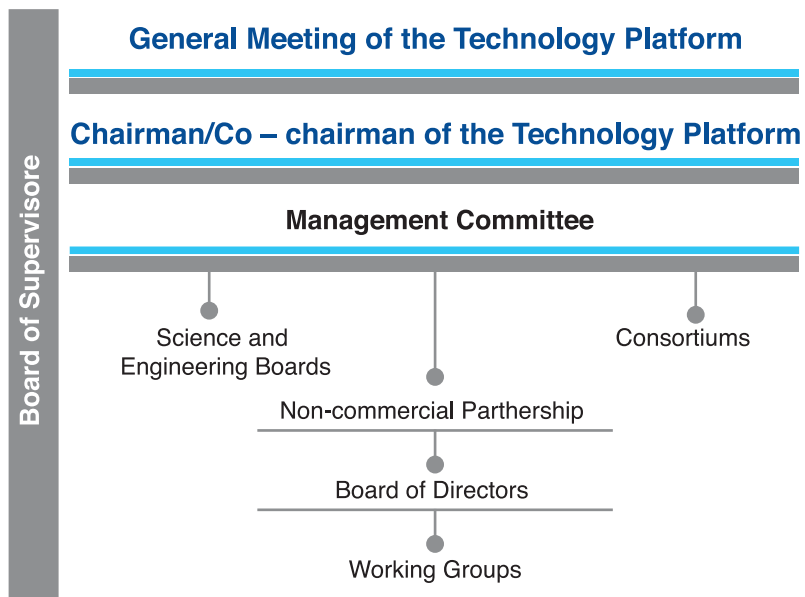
Board of Supervisore

General Meeting of the Technology Platform

Chairman/Co – chairman of the Technology Platform

Management Committee

Science and Engineering Boards

Consortiums

Non-commercial Parthership

Board of Directors

Working Groups